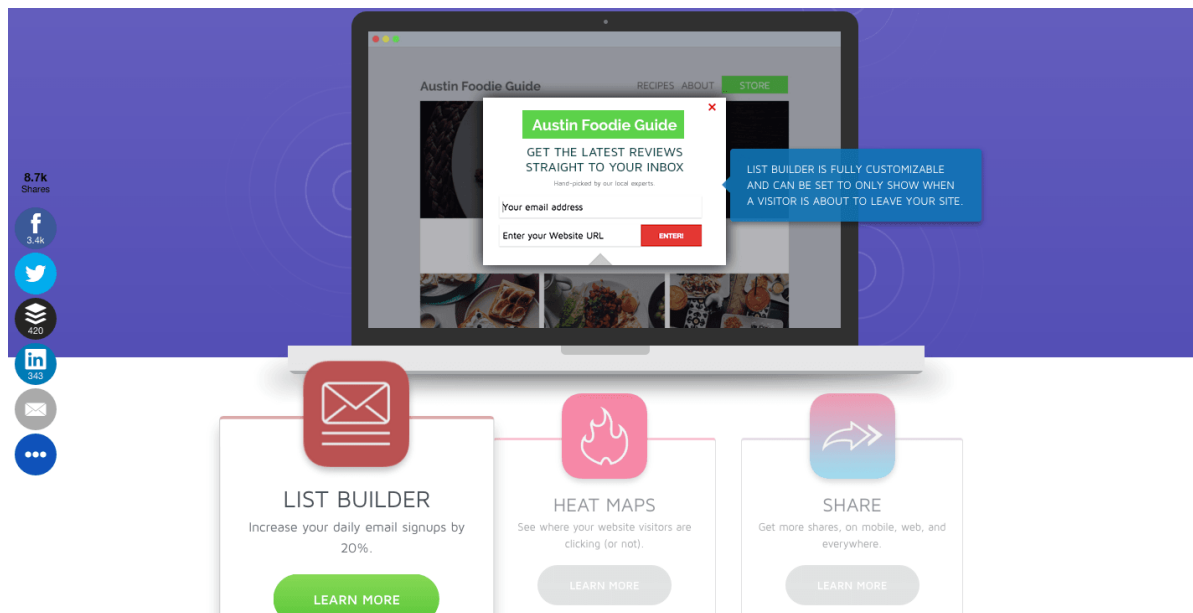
Austin Foodie Guide

RECIPES ABOUT STORE

×

Austin Foodie Guide

GET THE LATEST REVIEWS STRAIGHT TO YOUR INBOX

Hand-picked by our local experts.

Your email address

Enter your Website URL

ENTER!

LIST BUILDER IS FULLY CUSTOMIZABLE AND CAN BE SET TO ONLY SHOW WHEN A VISITOR IS ABOUT TO LEAVE YOUR SITE.

8.7k
Shares

3.4k

420

343

LIST BUILDER

Increase your daily email signups by 20%.

LEARN MORE

HEAT MAPS

See where your website visitors are clicking (or not).

LEARN MORE

SHARE

Get more shares, on mobile, web, and everywhere.

LEARN MORE